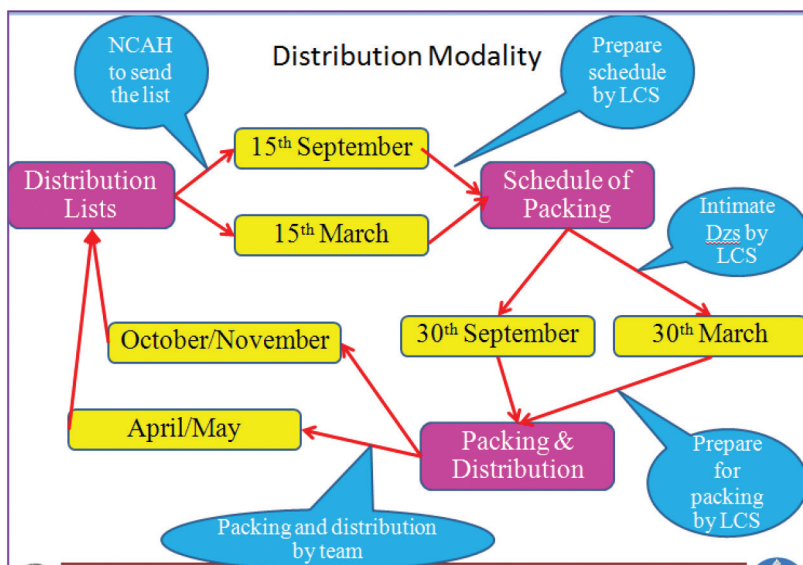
Distribution Modality

NCAH to send the list

Prepare schedule by LCS

Distribution Lists

15$^{th}$ September

15$^{th}$ March

Schedule of Packing

Intimate Dzs by LCS

30$^{th}$ September

30$^{th}$ March

October/November

April/May

Packing & Distribution

Prepare for packing by LCS

Packing and distribution by team